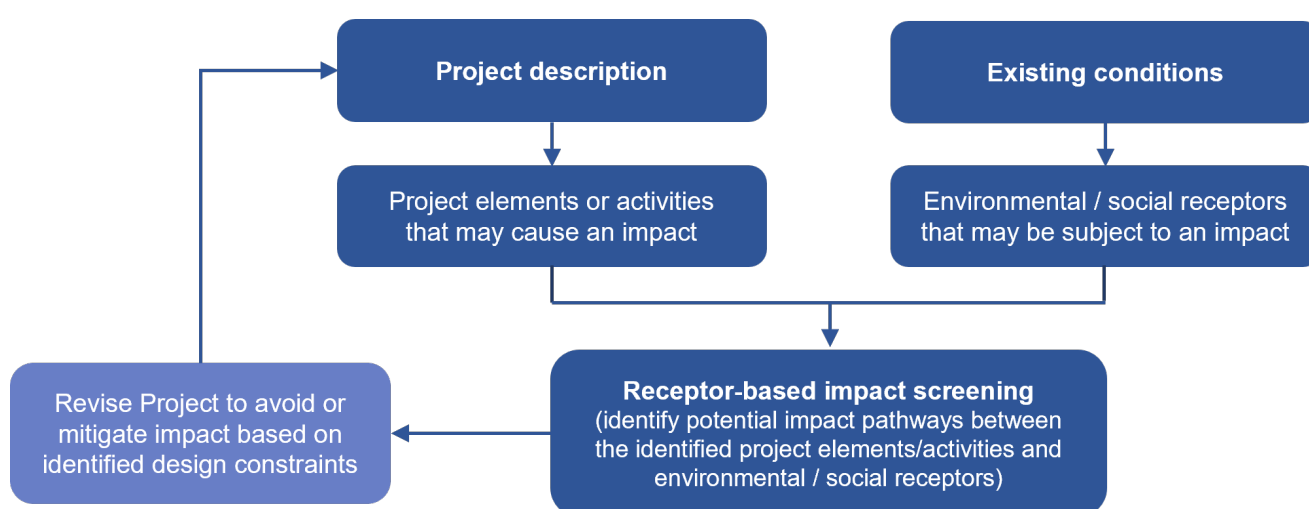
Project description

Existing conditions

Project elements or activities that may cause an impact

Environmental / social receptors that may be subject to an impact

Revise Project to avoid or mitigate impact based on identified design constraints

Receptor-based impact screening
(identify potential impact pathways between the identified project elements/activities and environmental / social receptors)